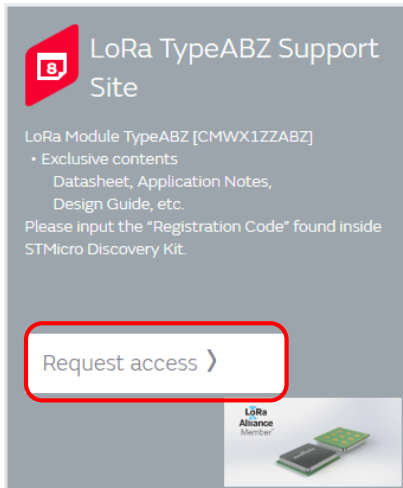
8

LoRa TypeABZ Support Site

LoRa Module TypeABZ [CMWX1ZZABZ]
• Exclusive contents
Datasheet, Application Notes, Design Guide, etc.
Please input the "Registration Code" found inside STMicro Discovery Kit.

Request access ›

LoRa Alliance Member